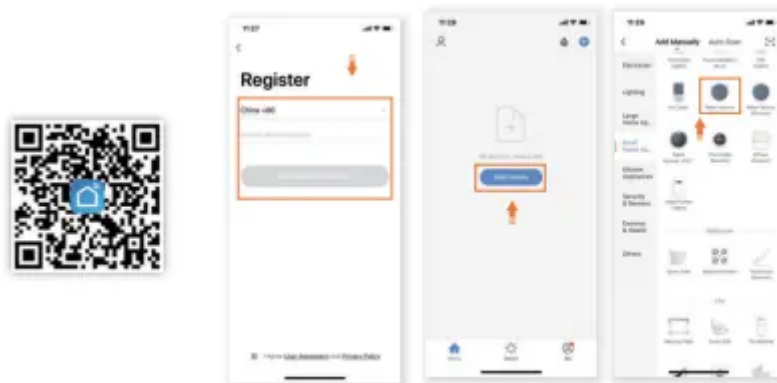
11:27

Register

China +86

11:29

Add Device

11:29

Add Manually Auto Scan

Electrician

Lighting

Large Home Ap...

Small Home Ap...

Kitchen Appliances

Security & Sensors

Exercise & Health

Others

I Agree User Agreement and Privacy Policy

Home

Scene

Me